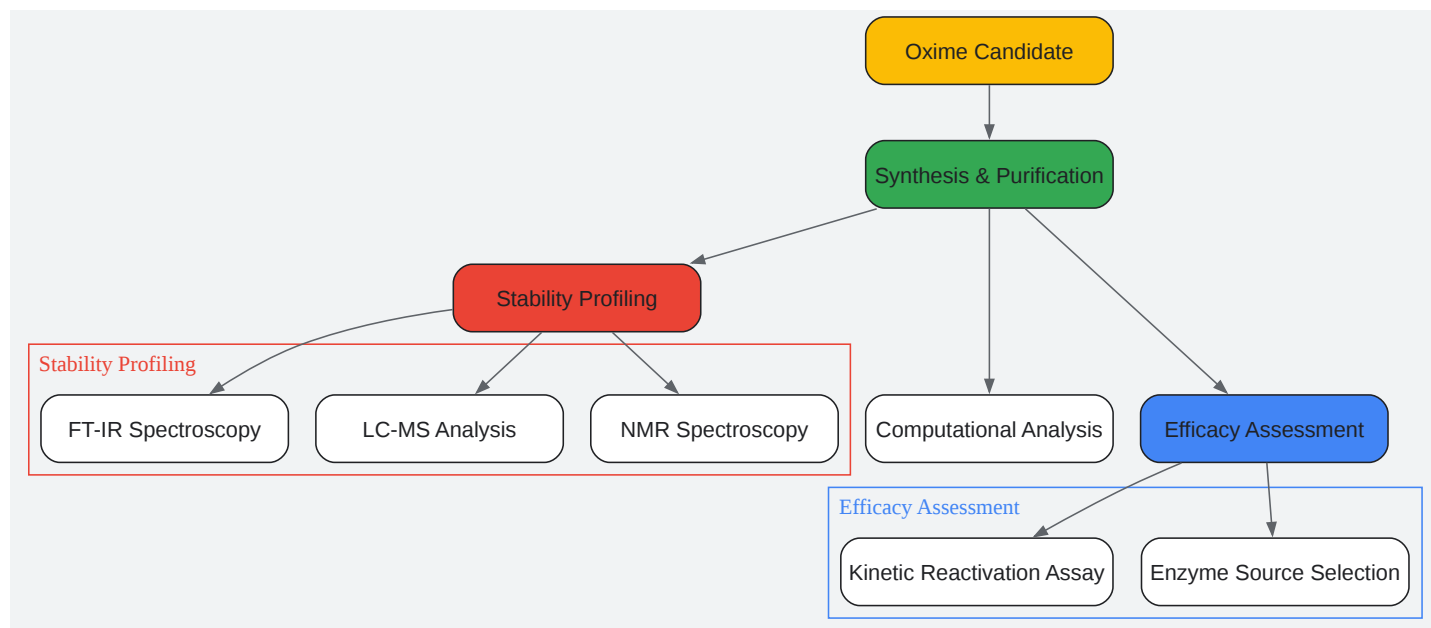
Oxime Candidate

Synthesis & Purification

Stability Profiling

Stability Profiling

FT-IR Spectroscopy

LC-MS Analysis

NMR Spectroscopy

Computational Analysis

Efficacy Assessment

Efficacy Assessment

Kinetic Reactivation Assay

Enzyme Source Selection